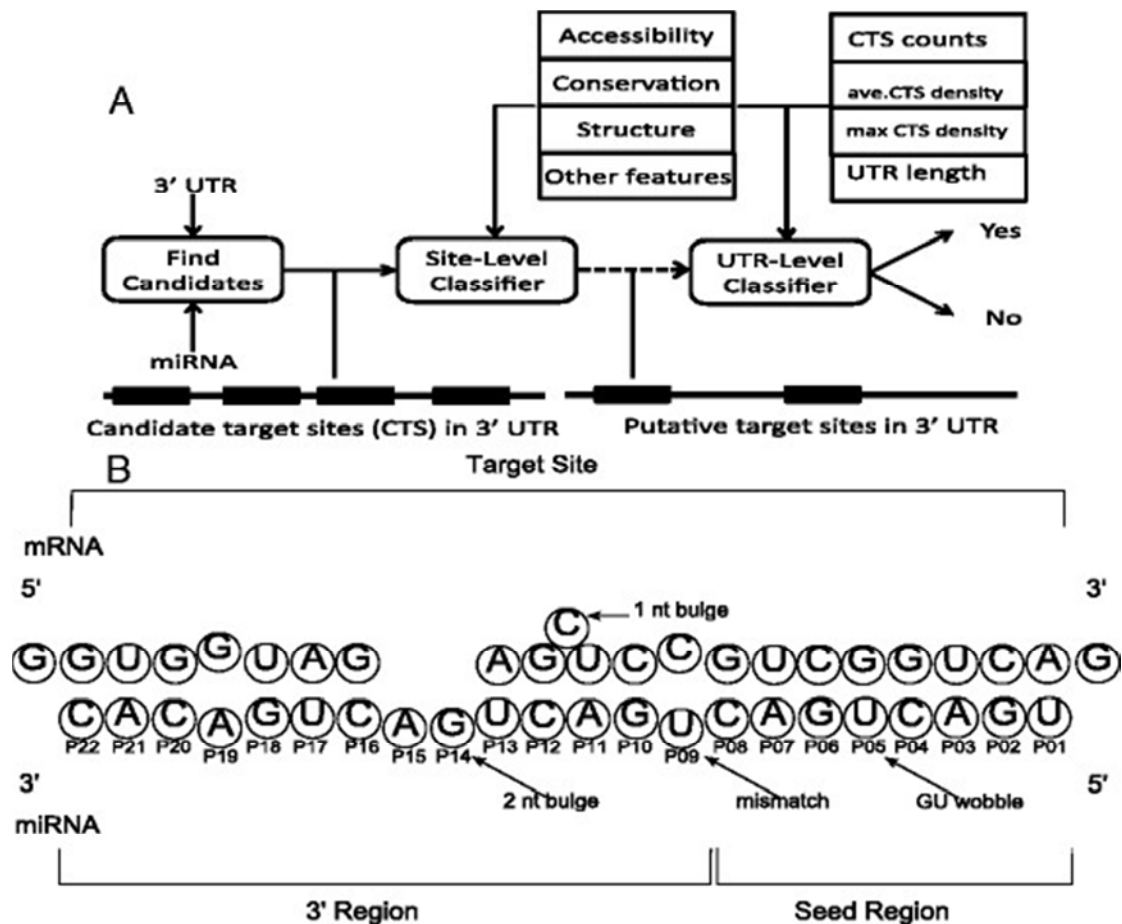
A

Accessibility
Conservation
Structure
Other features

CTS counts
ave.CTS density
max CTS density
UTR length

3' UTR

Find Candidates

miRNA

Site-Level Classifier

UTR-Level Classifier

Yes

No

Candidate target sites (CTS) in 3' UTR

Putative target sites in 3' UTR

B

Target Site

mRNA

5'

3'

1 nt bulge

C

G G U G G U A G A G U C C G U C G G U C A G

C A C A G U C A G U C A G U C A G U C A G U

P22 P21 P20 P19 P18 P17 P16 P15 P14 P13 P12 P11 P10 P09 P08 P07 P06 P05 P04 P03 P02 P01

3'

5'

2 nt bulge

mismatch

GU wobble

miRNA

3' Region

Seed Region